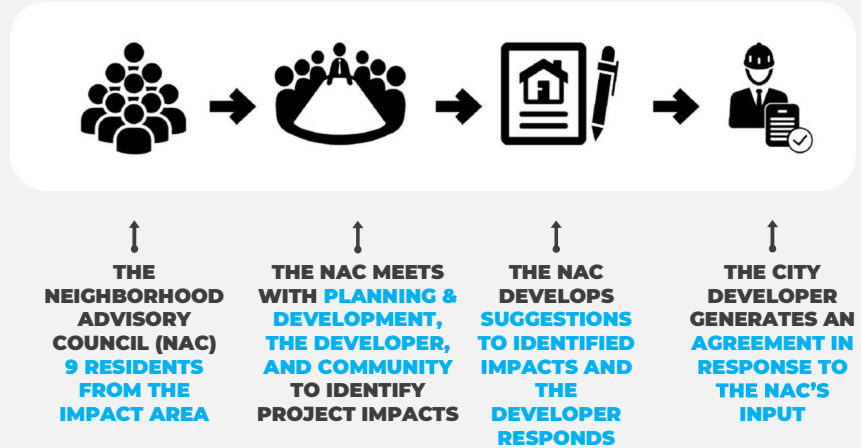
THE NEIGHBORHOOD ADVISORY COUNCIL (NAC) 9 RESIDENTS FROM THE IMPACT AREA

THE NAC MEETS WITH PLANNING & DEVELOPMENT, THE DEVELOPER, AND COMMUNITY TO IDENTIFY PROJECT IMPACTS

THE NAC DEVELOPS SUGGESTIONS TO IDENTIFIED IMPACTS AND THE DEVELOPER RESPONDS

THE CITY DEVELOPER GENERATES AN AGREEMENT IN RESPONSE TO THE NAC'S INPUT